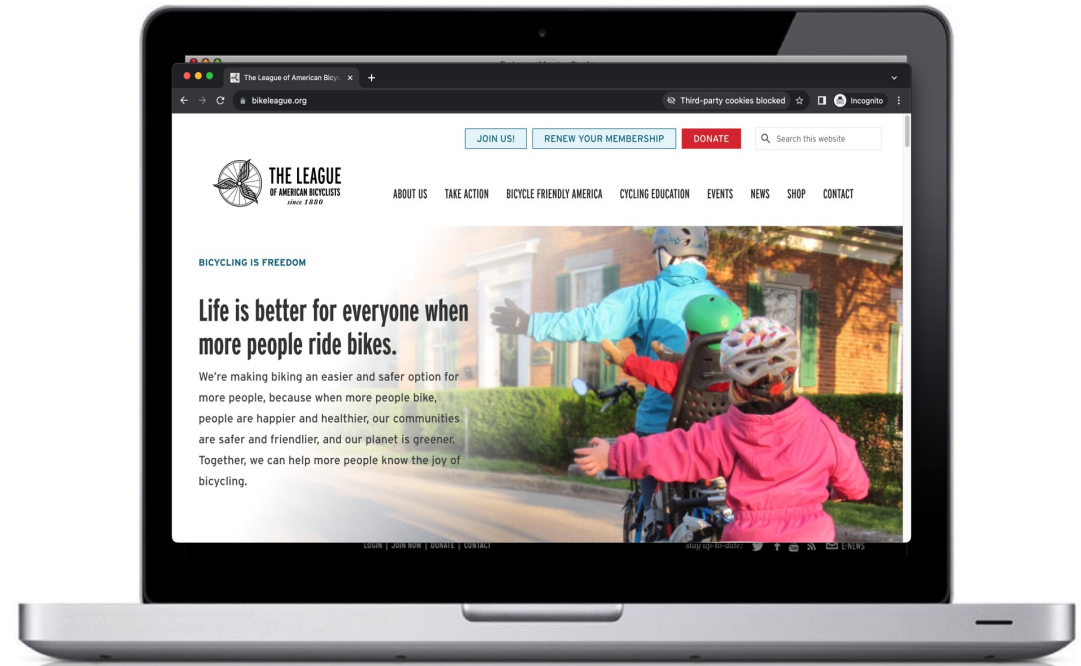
The League of American Bicyc ×

bikeleague.org

Third-party cookies blocked

Incognito

JOIN US!

RENEW YOUR MEMBERSHIP

DONATE

Search this website

THE LEAGUE
OF AMERICAN BICYCLISTS
since 1880

ABOUT US TAKE ACTION BICYCLE FRIENDLY AMERICA CYCLING EDUCATION EVENTS NEWS SHOP CONTACT

BICYCLING IS FREEDOM

Life is better for everyone when more people ride bikes.

We're making biking an easier and safer option for more people, because when more people bike, people are happier and healthier, our communities are safer and friendlier, and our planet is greener. Together, we can help more people know the joy of bicycling.

LOGIN | JOIN NOW | DONATE | CONTACT

stay up-to-date:

E-NEWS